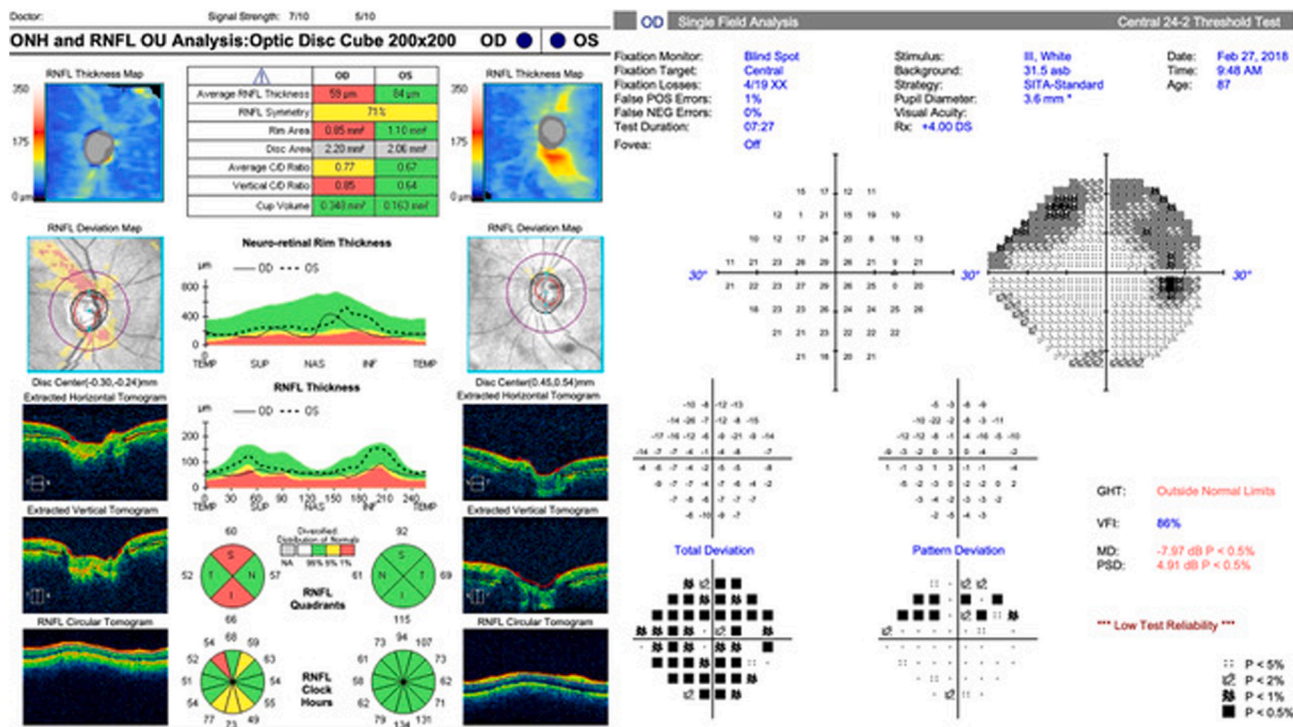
Doctor: Signal Strength: 7/10 5/10

ONH and RNFL OU Analysis:Optic Disc Cube 200x200 OD OS

RNFL Thickness Map

350
175
0 µm

| | OD | OS |
|---|---|---|
| Average RNFL Thickness | 59 µm | 84 µm |
| RNFL Symmetry | 71% | |
| Rim Area | 0.85 mm² | 1.10 mm² |
| Disc Area | 2.20 mm² | 2.06 mm² |
| Average C/D Ratio | 0.77 | 0.67 |
| Vertical C/D Ratio | 0.85 | 0.64 |
| Cup Volume | 0.348 mm³ | 0.163 mm³ |

RNFL Thickness Map

350
175
0 µm

RNFL Deviation Map

Neuro-retinal Rim Thickness

µm — OD - - - OS

800
400
0
TEMP SUP NAS INF TEMP

RNFL Deviation Map

Disc Center(-0.30,-0.24)mm

Extracted Horizontal Tomogram

RNFL Thickness

µm — OD - - - OS

200
100
0
0 30 60 90 120 150 180 210 240
TEMP SUP NAS INF TEMP

Disc Center(0.45,0.54)mm

Extracted Horizontal Tomogram

Extracted Vertical Tomogram

60
S T N I
52 57
66

Diversified Distribution of Normals
NA 99% 95% 5% 1%

RNFL Quadrants

92
S N T I
61 69
115

Extracted Vertical Tomogram

RNFL Circular Tomogram

54 68 59
52 63
51 54
45 55
77 73 49

RNFL Clock Hours

73 94 107
61 65
58 62
62 71
79 134 131

RNFL Circular Tomogram

OD Single Field Analysis Central 24-2 Threshold Test

Fixation Monitor: Blind Spot
Fixation Target: Central
Fixation Losses: 4/19 XX
False POS Errors: 1%
False NEG Errors: 0%
Test Duration: 07:27
Fovea: Off

Stimulus: III, White
Background: 31.5 asb
Strategy: SITA-Standard
Pupil Diameter: 3.6 mm *
Visual Acuity:
Rx: +4.00 DS

Date: Feb 27, 2018
Time: 9:48 AM
Age: 87

15 17 12 11
12 1 21 15 19 10
10 12 17 24 20 8 18 13
30° 11 21 23 26 29 21 9 21 30°
21 22 27 30 26 25 0 20
18 23 26 24 24 25 26
21 21 23 22 22 22
21 18 20 21

30° 30°

-10 -8 -12 -13
-14 -26 -7 -12 -8 -15
-17 -16 -12 -6 -9 -21 -9 -14
-14 -7 -9 -4 -1 -4 -8 -7
-4 -6 -7 -4 -4 -5 -5 -8
-6 -7 -4 -7 -6 -4 -2
-7 -8 -6 -7 -7 -7
-8 -10 -9 -7

-5 -3 -8 -9
-10 -22 -2 -8 -3 -11
-12 -12 -8 -1 -4 -16 -5 -10
-9 -3 -2 0 3 0 -4 -2
1 -1 -3 1 3 -1 -1 -4
-5 -2 -3 0 -2 0 2
-3 -4 -2 -3 -3 -2
-2 -5 -4 -3

Total Deviation

Pattern Deviation

GHT: Outside Normal Limits

VFI: 86%

MD: -7.97 dB P < 0.5%
PSD: 4.91 dB P < 0.5%

*** Low Test Reliability ***

P < 5%
P < 2%
P < 1%
P < 0.5%